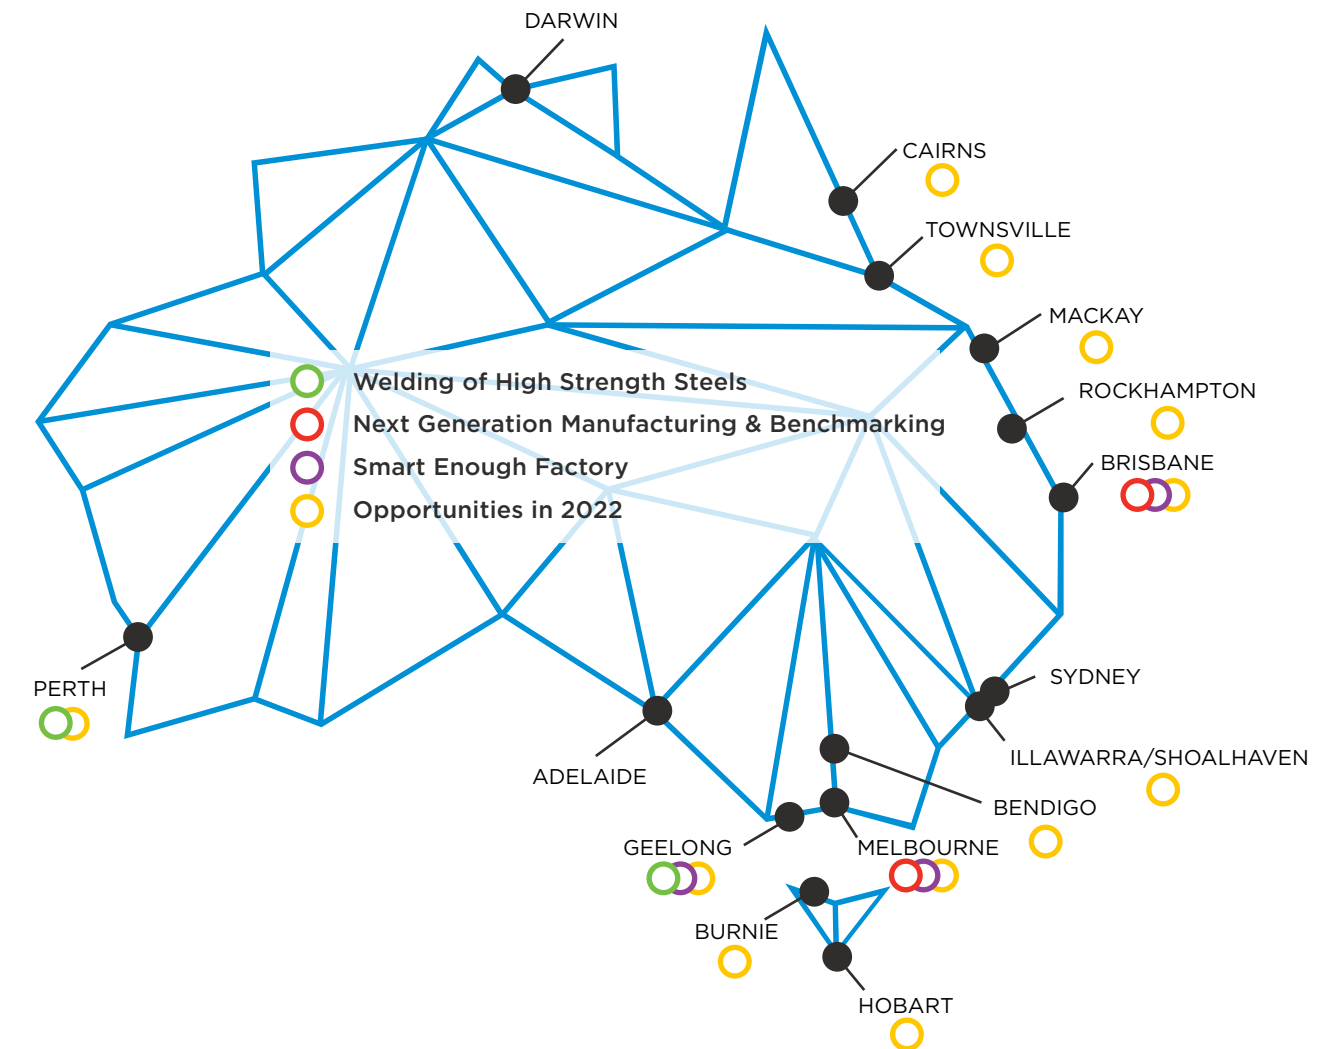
DARWIN

CAIRNS

TOWNSVILLE

MACKAY

ROCKHAMPTON

BRISBANE

Welding of High Strength Steels
Next Generation Manufacturing & Benchmarking
Smart Enough Factory
Opportunities in 2022

PERTH

SYDNEY

ILLAWARRA/SHOALHAVEN

ADELAIDE

BENDIGO

GEELONG

MELBOURNE

BURNIE

HOBART